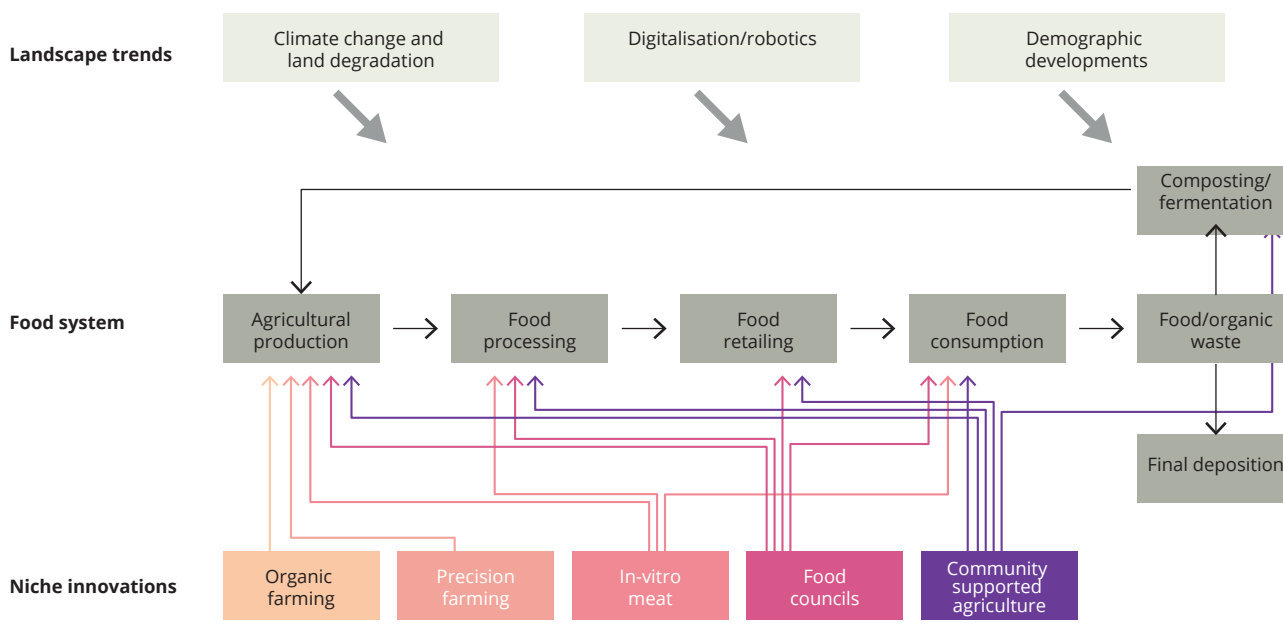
Landscape trends

Climate change and land degradation

Digitalisation/robotics

Demographic developments

Composting/ fermentation

Food system

Agricultural production

Food processing

Food retailing

Food consumption

Food/organic waste

Final deposition

Niche innovations

Organic farming

Precision farming

In-vitro meat

Food councils

Community supported agriculture